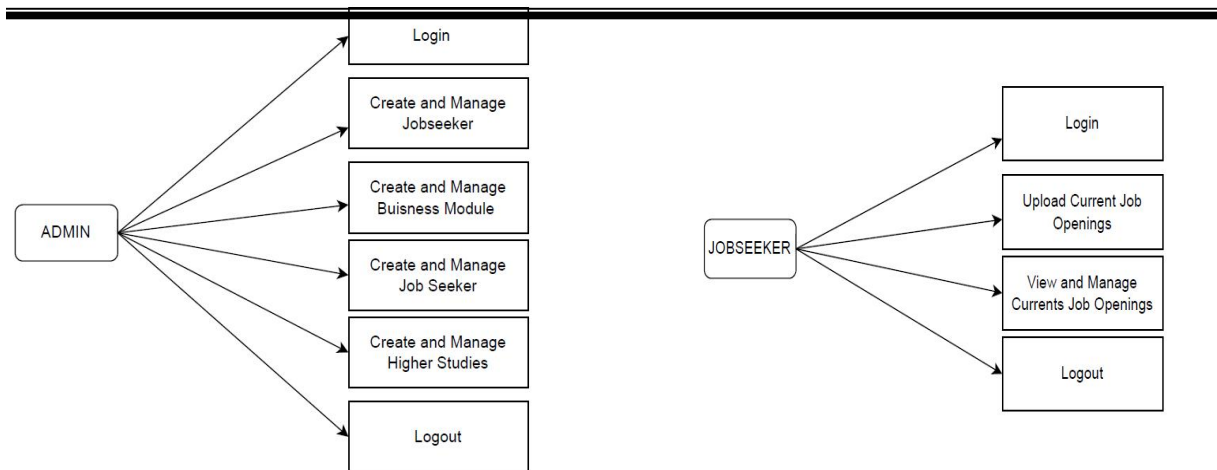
ADMIN

Login

Create and Manage Jobseeker

Create and Manage Buisness Module

Create and Manage Job Seeker

Create and Manage Higher Studies

Logout

JOBSEEKER

Login

Upload Current Job Openings

View and Manage Currents Job Openings

Logout